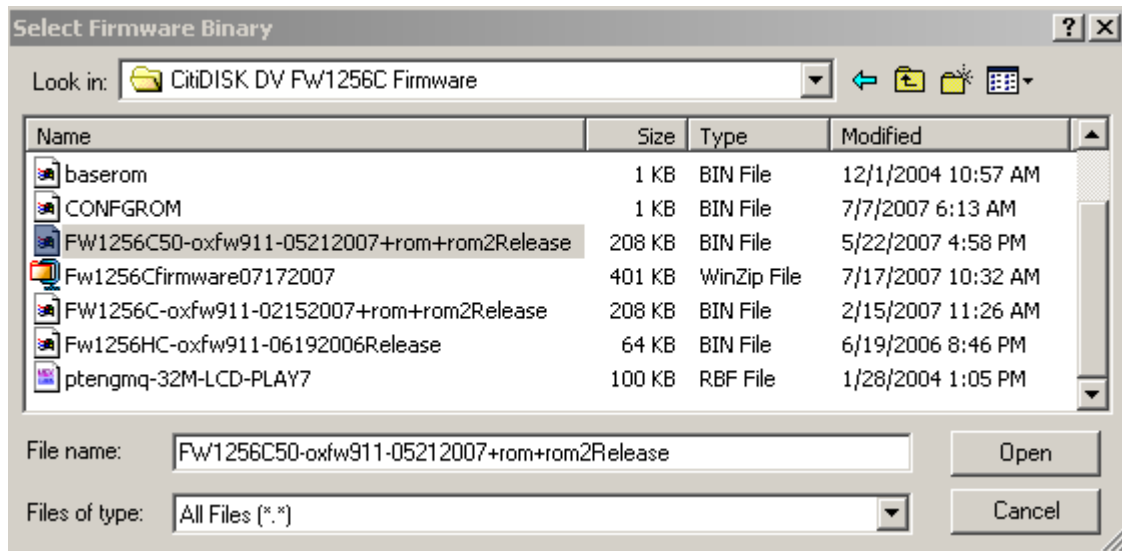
Select Firmware Binary

?

Look in: CitiDISK DV FW1256C Firmware

| Name | Size | Type | Modified |
|---|---|---|---|
| baserom | 1 KB | BIN File | 12/1/2004 10:57 AM |
| CONFGROM | 1 KB | BIN File | 7/7/2007 6:13 AM |
| FW1256C50-oxfw911-05212007+rom+rom2Release | 208 KB | BIN File | 5/22/2007 4:58 PM |
| Fw1256Cfirmware07172007 | 401 KB | WinZip File | 7/17/2007 10:32 AM |
| FW1256C-oxfw911-02152007+rom+rom2Release | 208 KB | BIN File | 2/15/2007 11:26 AM |
| Fw1256HC-oxfw911-06192006Release | 64 KB | BIN File | 6/19/2006 8:46 PM |
| ptengmq-32M-LCD-PLAY7 | 100 KB | RBF File | 1/28/2004 1:05 PM |

File name: FW1256C50-oxfw911-05212007+rom+rom2Release

Open

Files of type: All Files (*.*)

Cancel